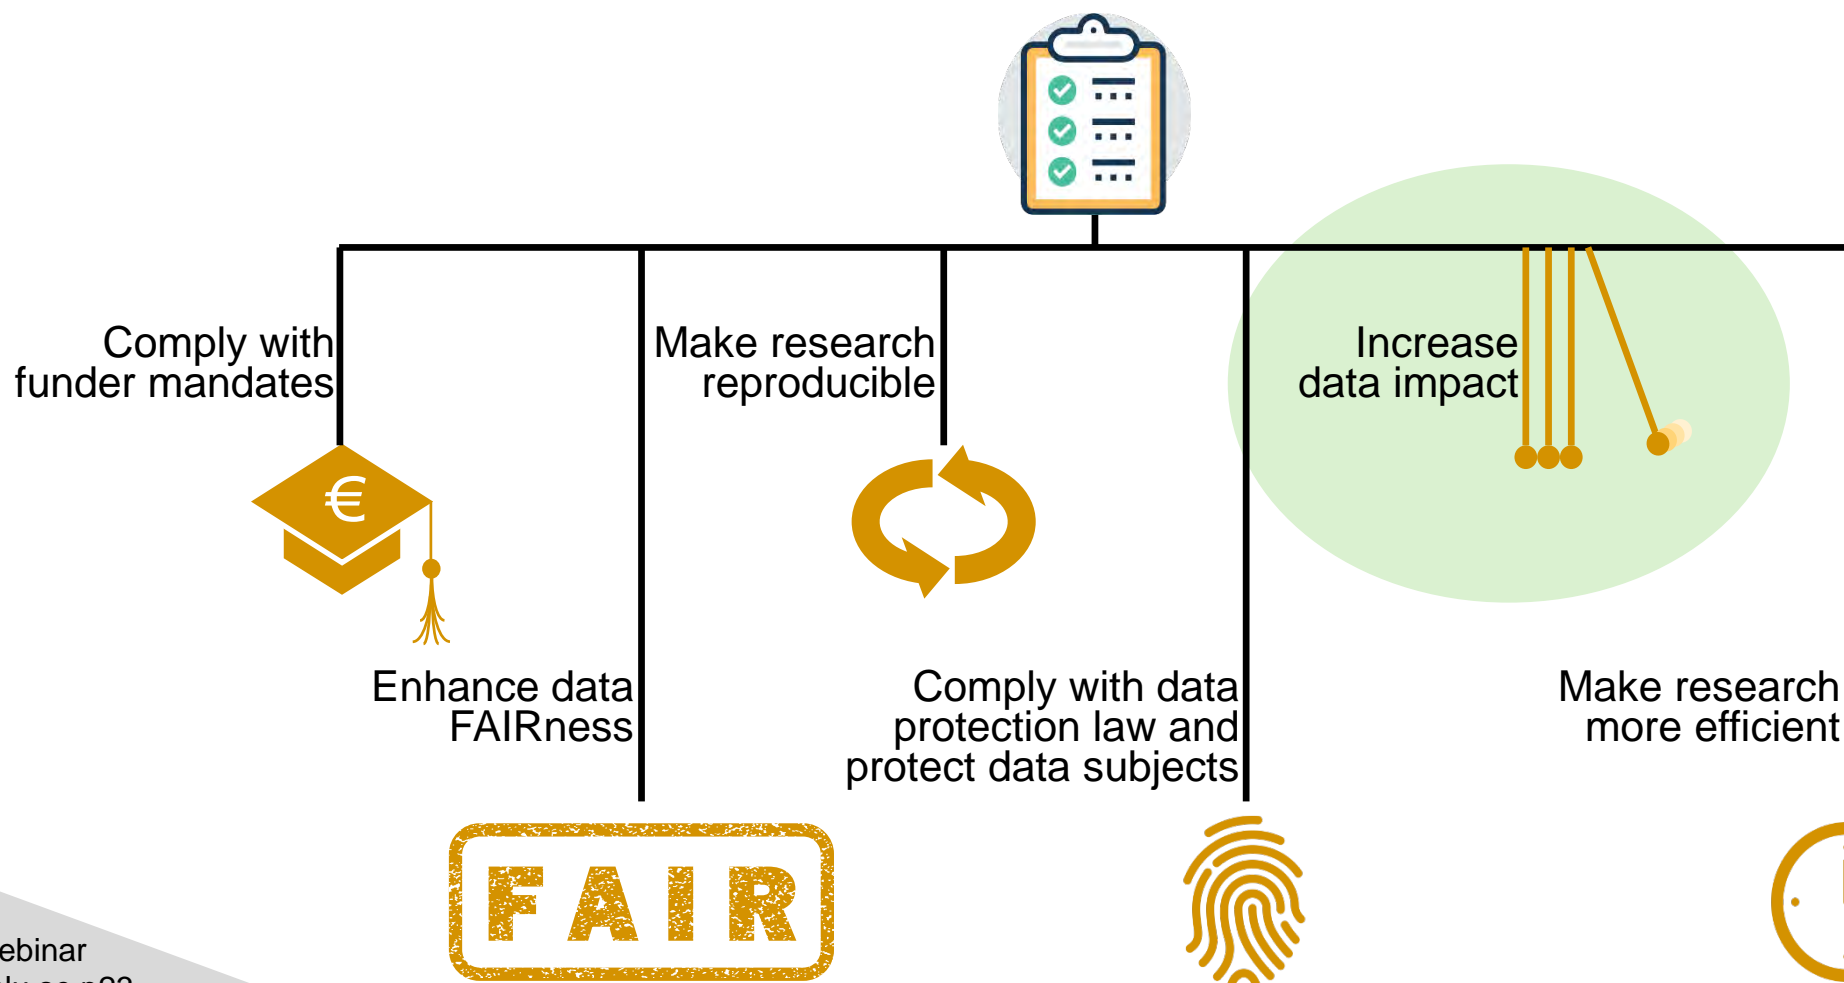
Comply with funder mandates

€

Make research reproducible

Increase data impact

Enhance data FAIRness

Comply with data protection law and protect data subjects

Make research more efficient

FAIR

ebinar

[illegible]